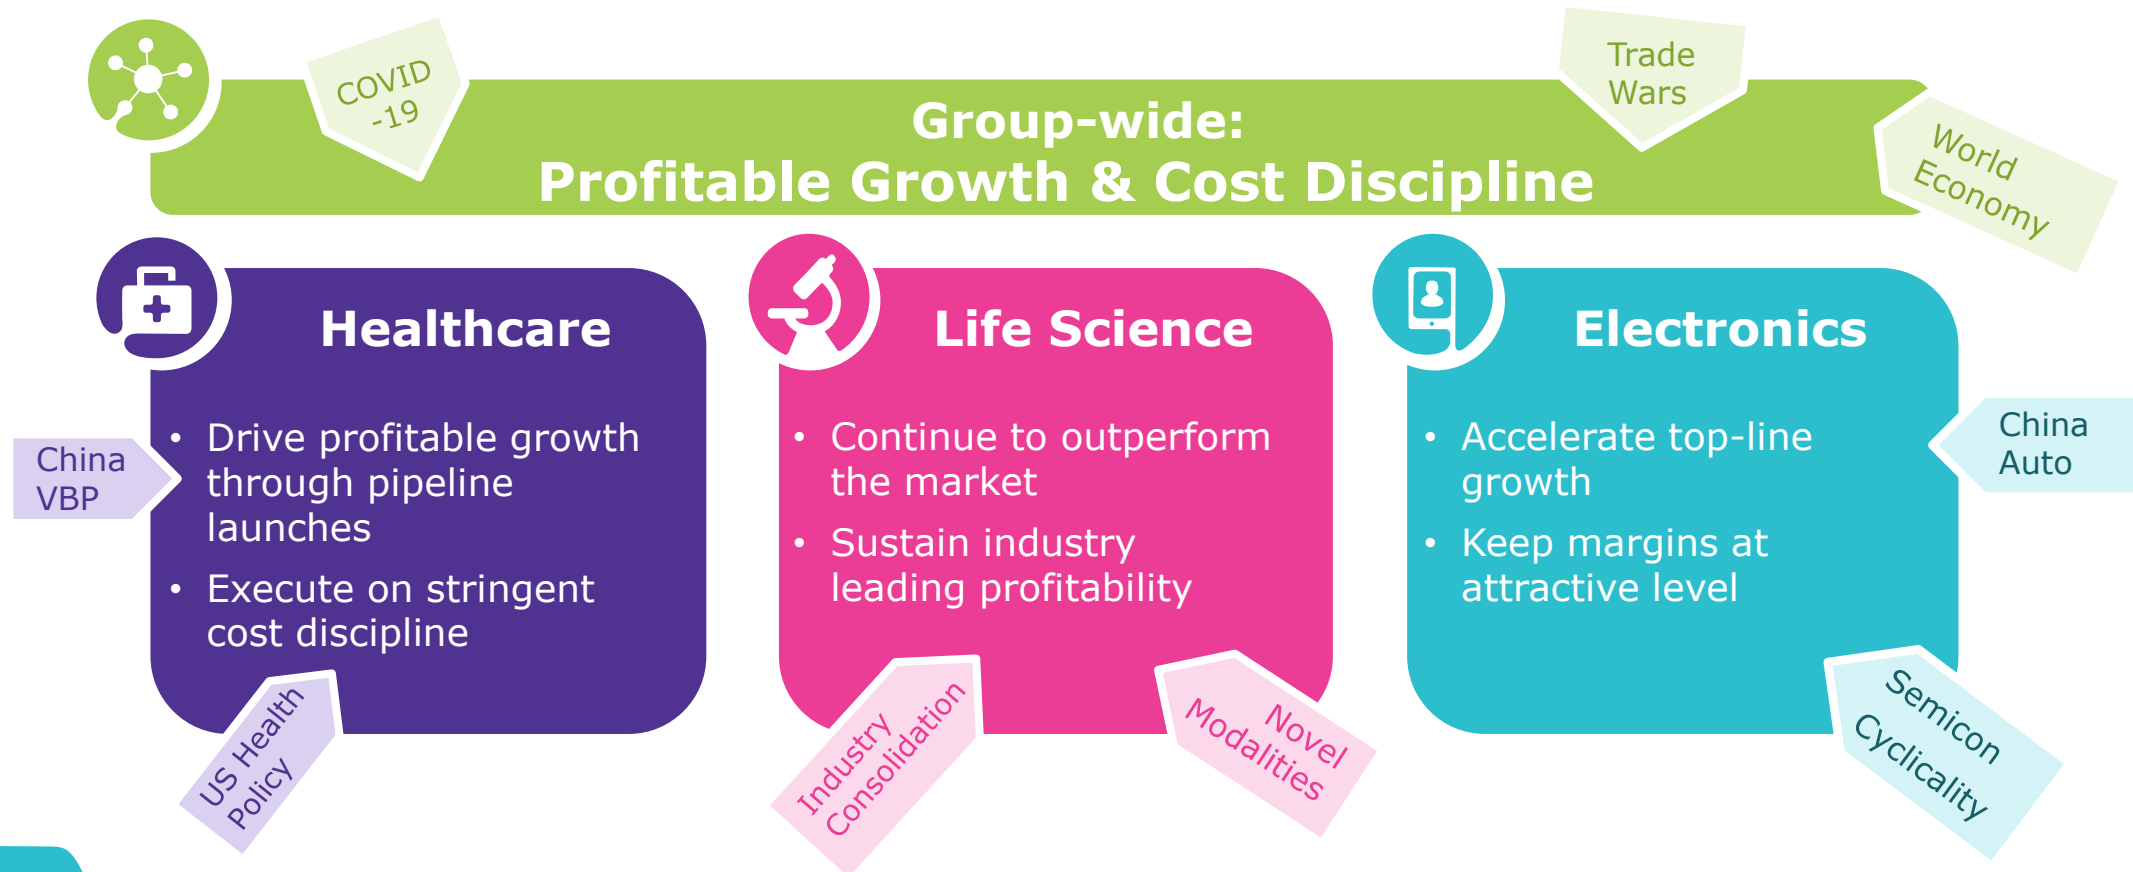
COVID -19

Trade Wars

Group-wide:
Profitable Growth & Cost Discipline

World Economy

Healthcare

China VBP

• Drive profitable growth through pipeline launches
• Execute on stringent cost discipline

US Health Policy

Life Science

• Continue to outperform the market
• Sustain industry leading profitability

Industry Consolidation

Novel Modalities

Electronics

China Auto

• Accelerate top-line growth
• Keep margins at attractive level

Semicon Cyclicality